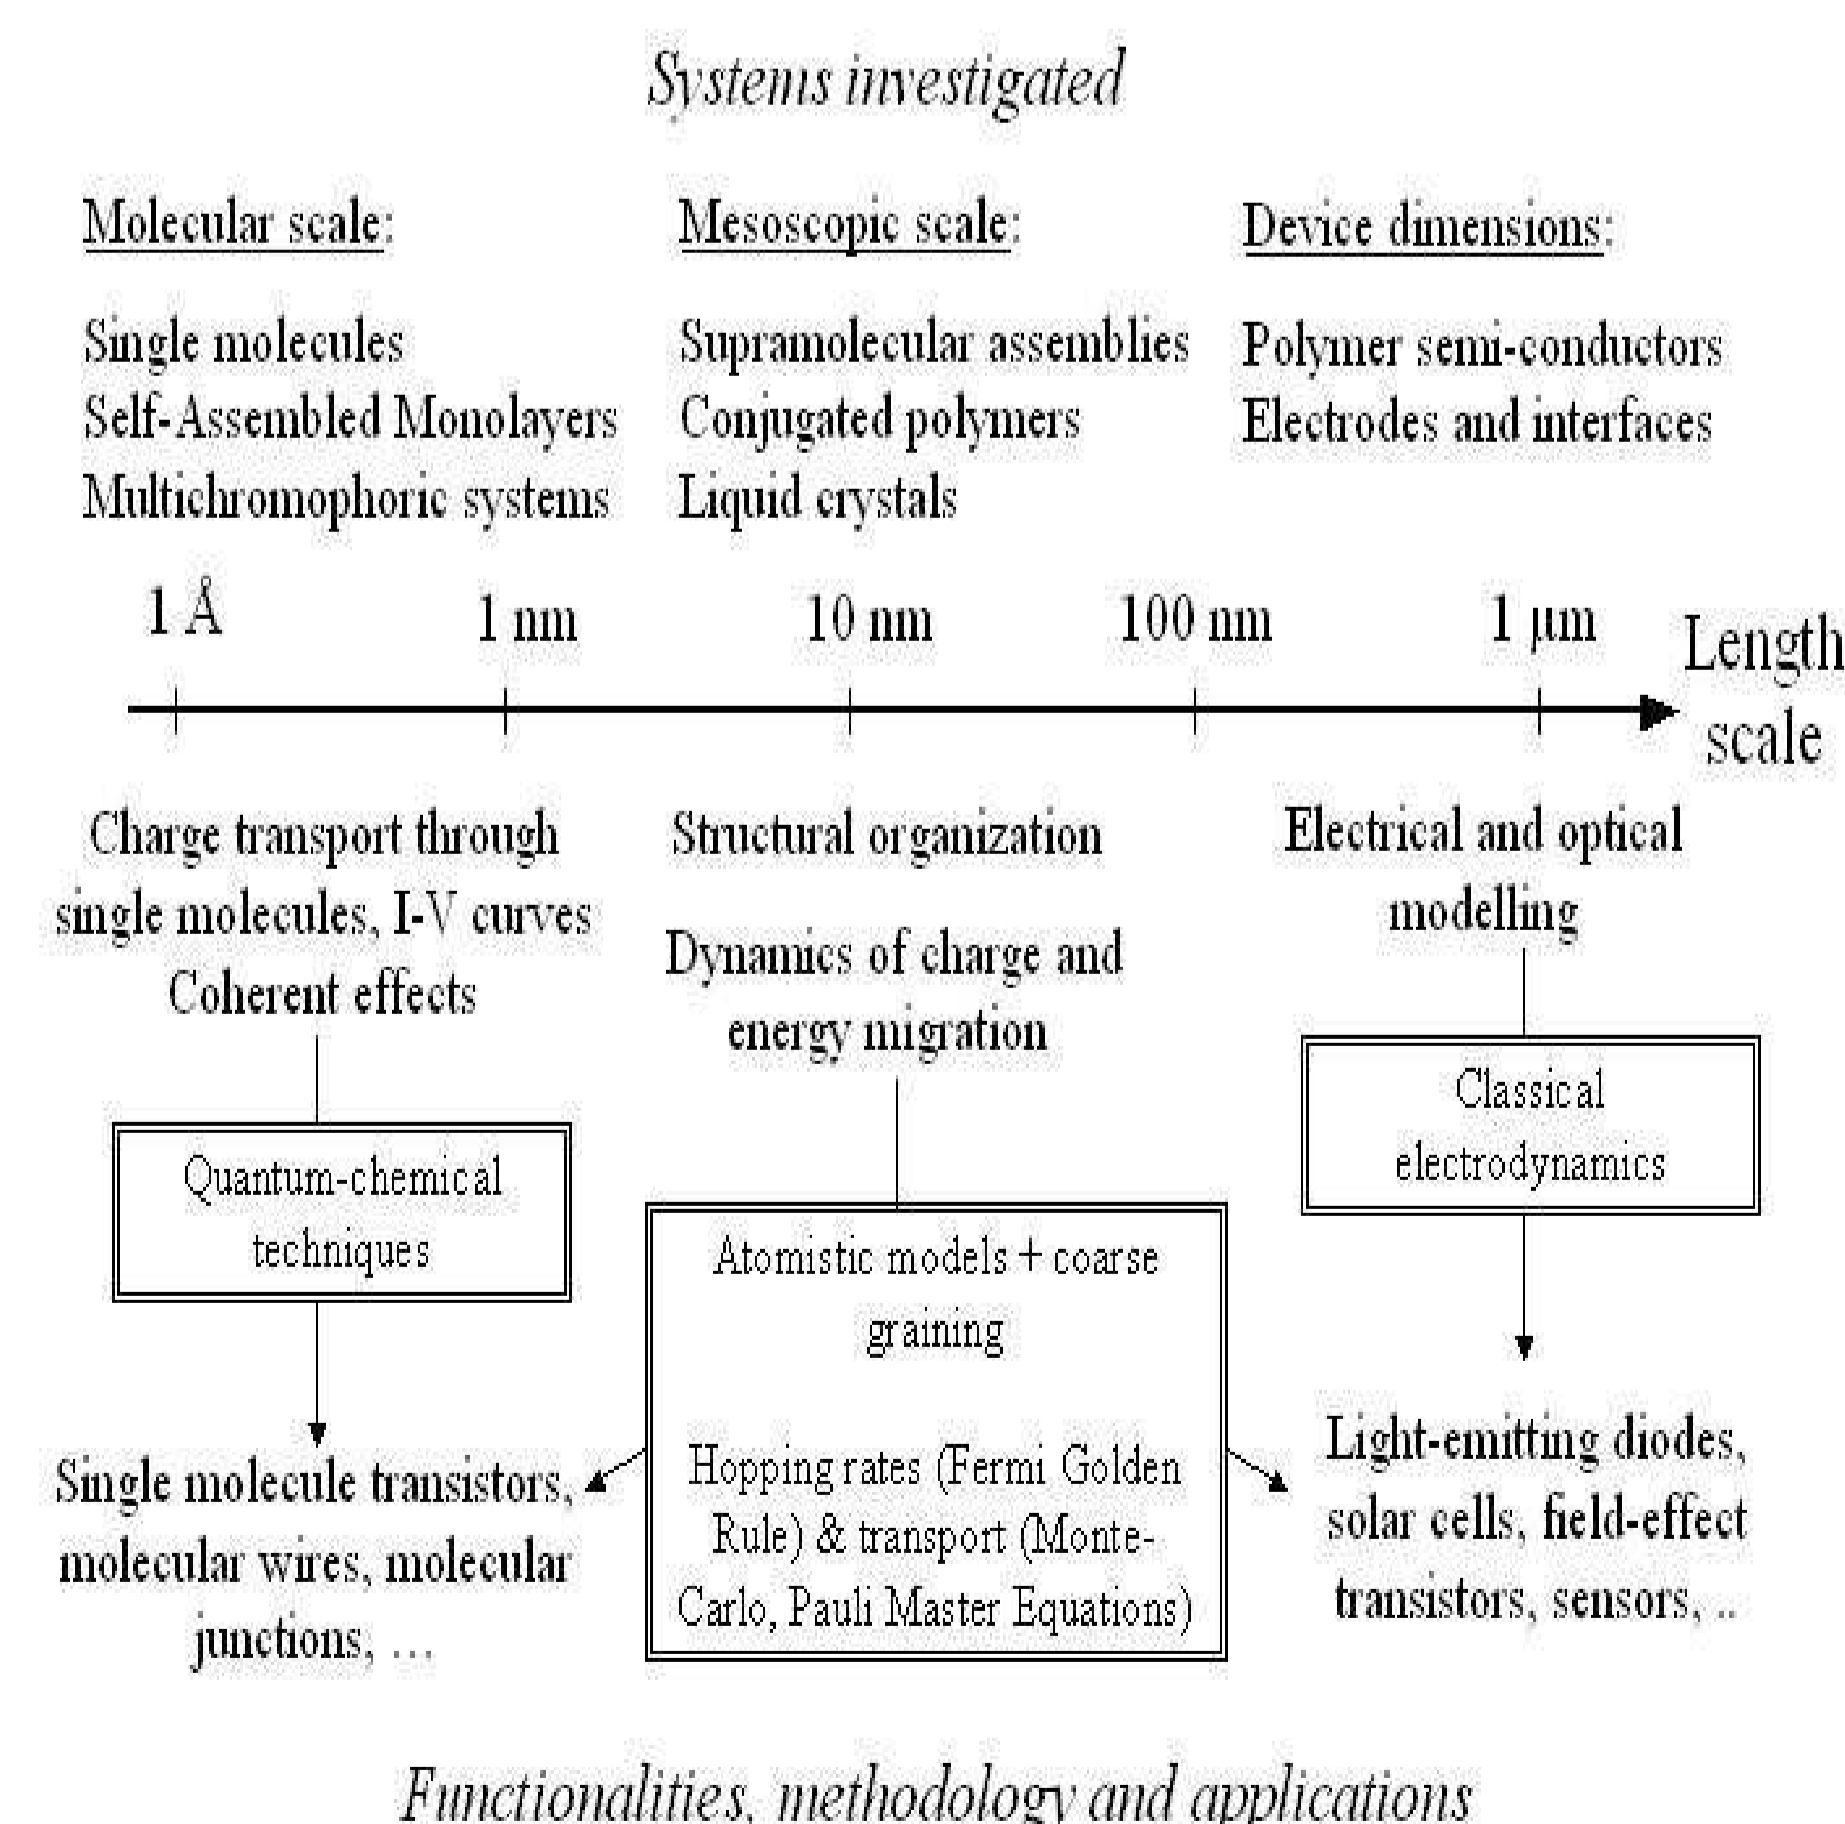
Systems investigated

Molecular scale:

Single molecules
Self-Assembled Monolayers
Multichromophoric systems

Mesoscopic scale:

Supramolecular assemblies
Conjugated polymers
Liquid crystals

Device dimensions:

Polymer semi-conductors
Electrodes and interfaces

1 Å 1 nm 10 nm 100 nm 1 µm Length scale

Charge transport through single molecules, I-V curves
Coherent effects

Quantum-chemical techniques

Single molecule transistors, molecular wires, molecular junctions, …

Structural organization

Dynamics of charge and energy migration

Atomistic models + coarse graining

Hopping rates (Fermi Golden Rule) & transport (Monte-Carlo, Pauli Master Equations)

Electrical and optical modelling

Classical electrodynamics

Light-emitting diodes, solar cells, field-effect transistors, sensors, ..

Functionalities, methodology and applications